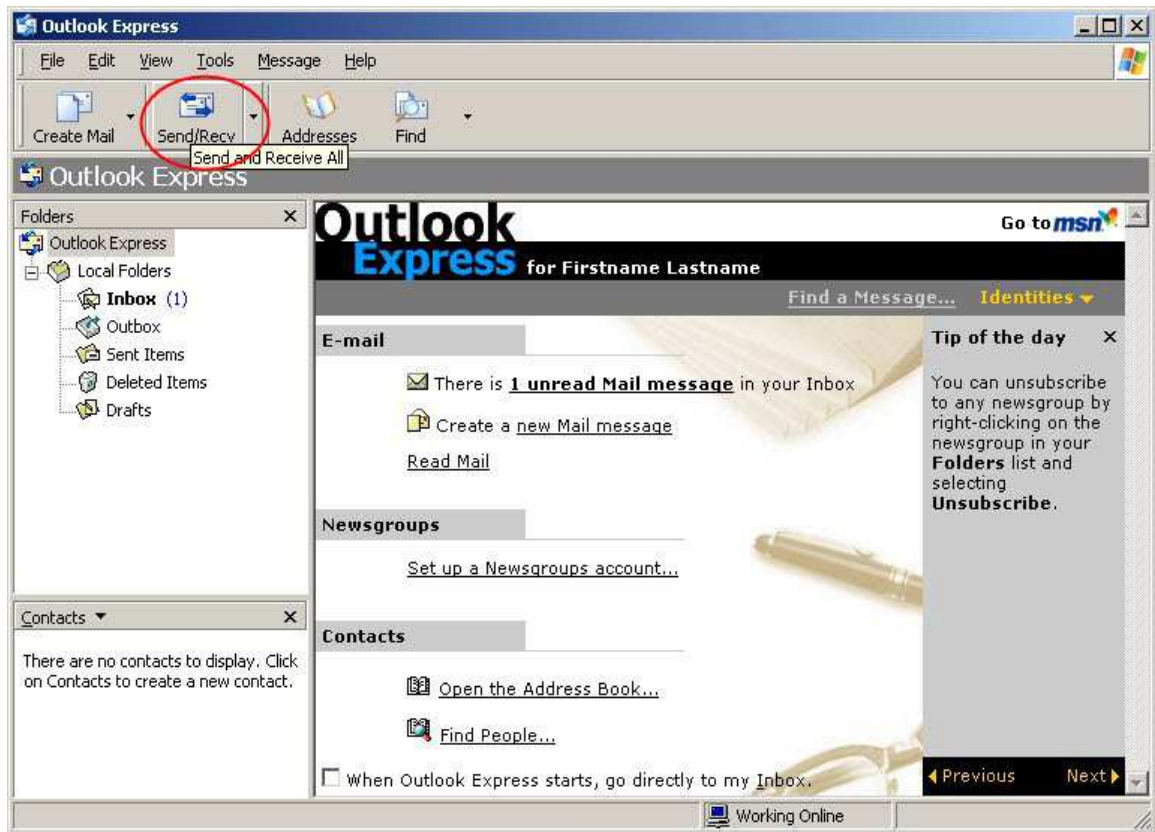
Outlook Express

File Edit View Tools Message Help

Create Mail Send/Recv Addresses Find

Send and Receive All

Outlook Express

Folders ×

Outlook Express
Local Folders
Inbox (1)
Outbox
Sent Items
Deleted Items
Drafts

Contacts ▼ ×

There are no contacts to display. Click on Contacts to create a new contact.

Outlook Express for Firstname Lastname

Go to msn

Find a Message... Identities ▾

E-mail

There is 1 unread Mail message in your Inbox

Create a new Mail message

Read Mail

Newsgroups

Set up a Newsgroups account...

Contacts

Open the Address Book...

Find People...

When Outlook Express starts, go directly to my Inbox.

Tip of the day ×

You can unsubscribe to any newsgroup by right-clicking on the newsgroup in your **Folders** list and selecting **Unsubscribe**.

◀ Previous Next ▶

Working Online